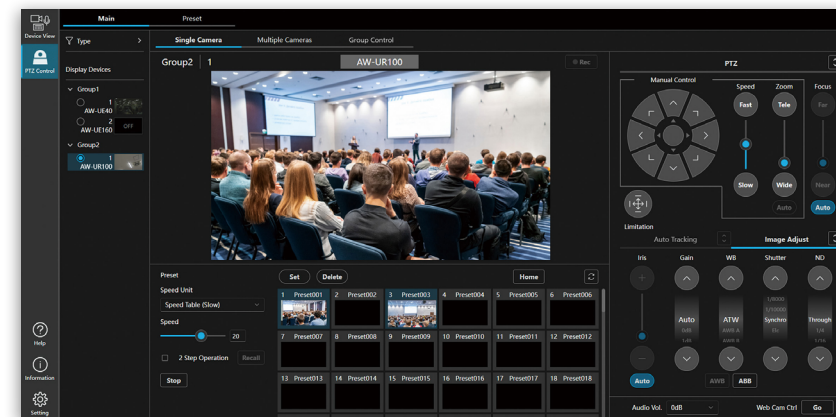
Device View
PTZ Control
Main
Preset
Type
Single Camera
Multiple Cameras
Group Control
Display Devices
Group1
1
AW-UE40
2
AW-UE160
OFF
Group2
1
AW-UR100
Group2 1
AW-UR100
Rec
PTZ
Manual Control
Speed
Zoom
Focus
Fast
Tele
Far
Slow
Wide
Near
Auto
Auto
Limitation
Auto Tracking
Image Adjust
Iris
Gain
WB
Shutter
ND
Auto
ATW
Synchro
Through
Auto
AWB
ABB
Preset
Speed Unit
Speed Table (Slow)
Speed
20
2 Step Operation
Recall
Stop
Set
Delete
Home
1 Preset001
2 Preset002
3 Preset003
4 Preset004
5 Preset005
6 Preset006
7 Preset007
8 Preset008
9 Preset009
10 Preset010
11 Preset011
12 Preset012
13 Preset013
14 Preset014
15 Preset015
16 Preset016
17 Preset017
18 Preset018
Audio Vol.
0dB
Web Cam Ctrl
Go
Help
Information
Setting